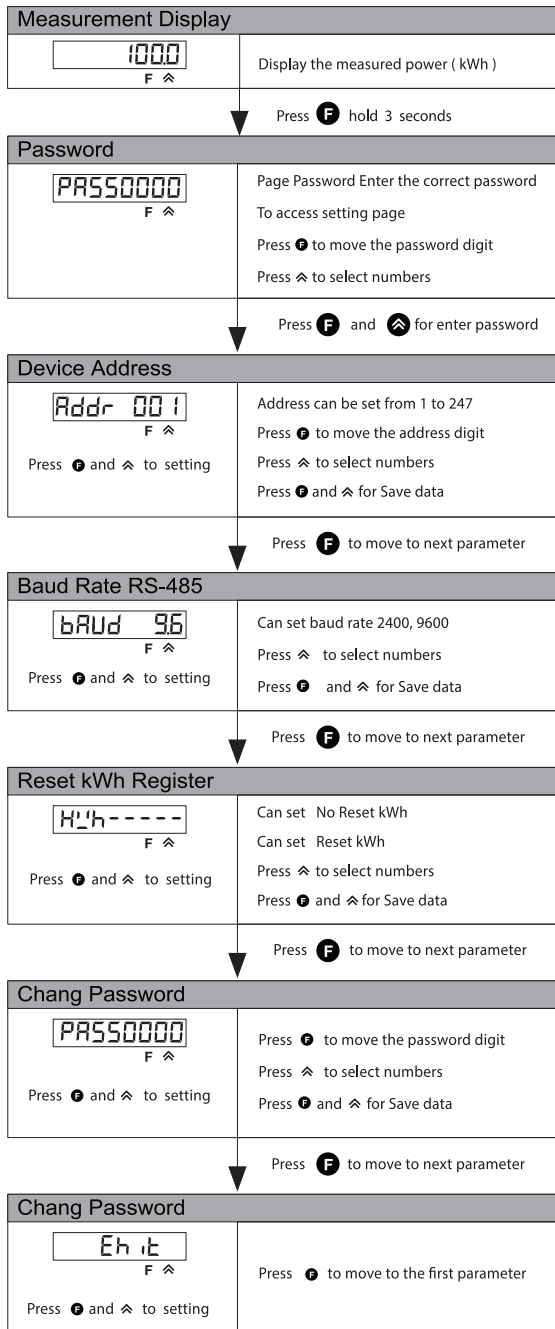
Measurement Display

100.0
F ⩓

Display the measured power ( kWh )

Press F hold 3 seconds

Password

PASS0000
F ⩓

Page Password Enter the correct password

To access setting page

Press F to move the password digit

Press ⩓ to select numbers

Press F and ⩓ for enter password

Device Address

Addr 001
F ⩓

Press F and ⩓ to setting

Address can be set from 1 to 247

Press F to move the address digit

Press ⩓ to select numbers

Press F and ⩓ for Save data

Press F to move to next parameter

Baud Rate RS-485

bAUd 9.6
F ⩓

Press F and ⩓ to setting

Can set baud rate 2400, 9600

Press ⩓ to select numbers

Press F and ⩓ for Save data

Press F to move to next parameter

Reset kWh Register

KWh-----
F ⩓

Press F and ⩓ to setting

Can set No Reset kWh

Can set Reset kWh

Press ⩓ to select numbers

Press F and ⩓ for Save data

Press F to move to next parameter

Chang Password

PASS0000
F ⩓

Press F and ⩓ to setting

Press F to move the password digit

Press ⩓ to select numbers

Press F and ⩓ for Save data

Press F to move to next parameter

Chang Password

Exit
F ⩓

Press F and ⩓ to setting

Press F to move to the first parameter